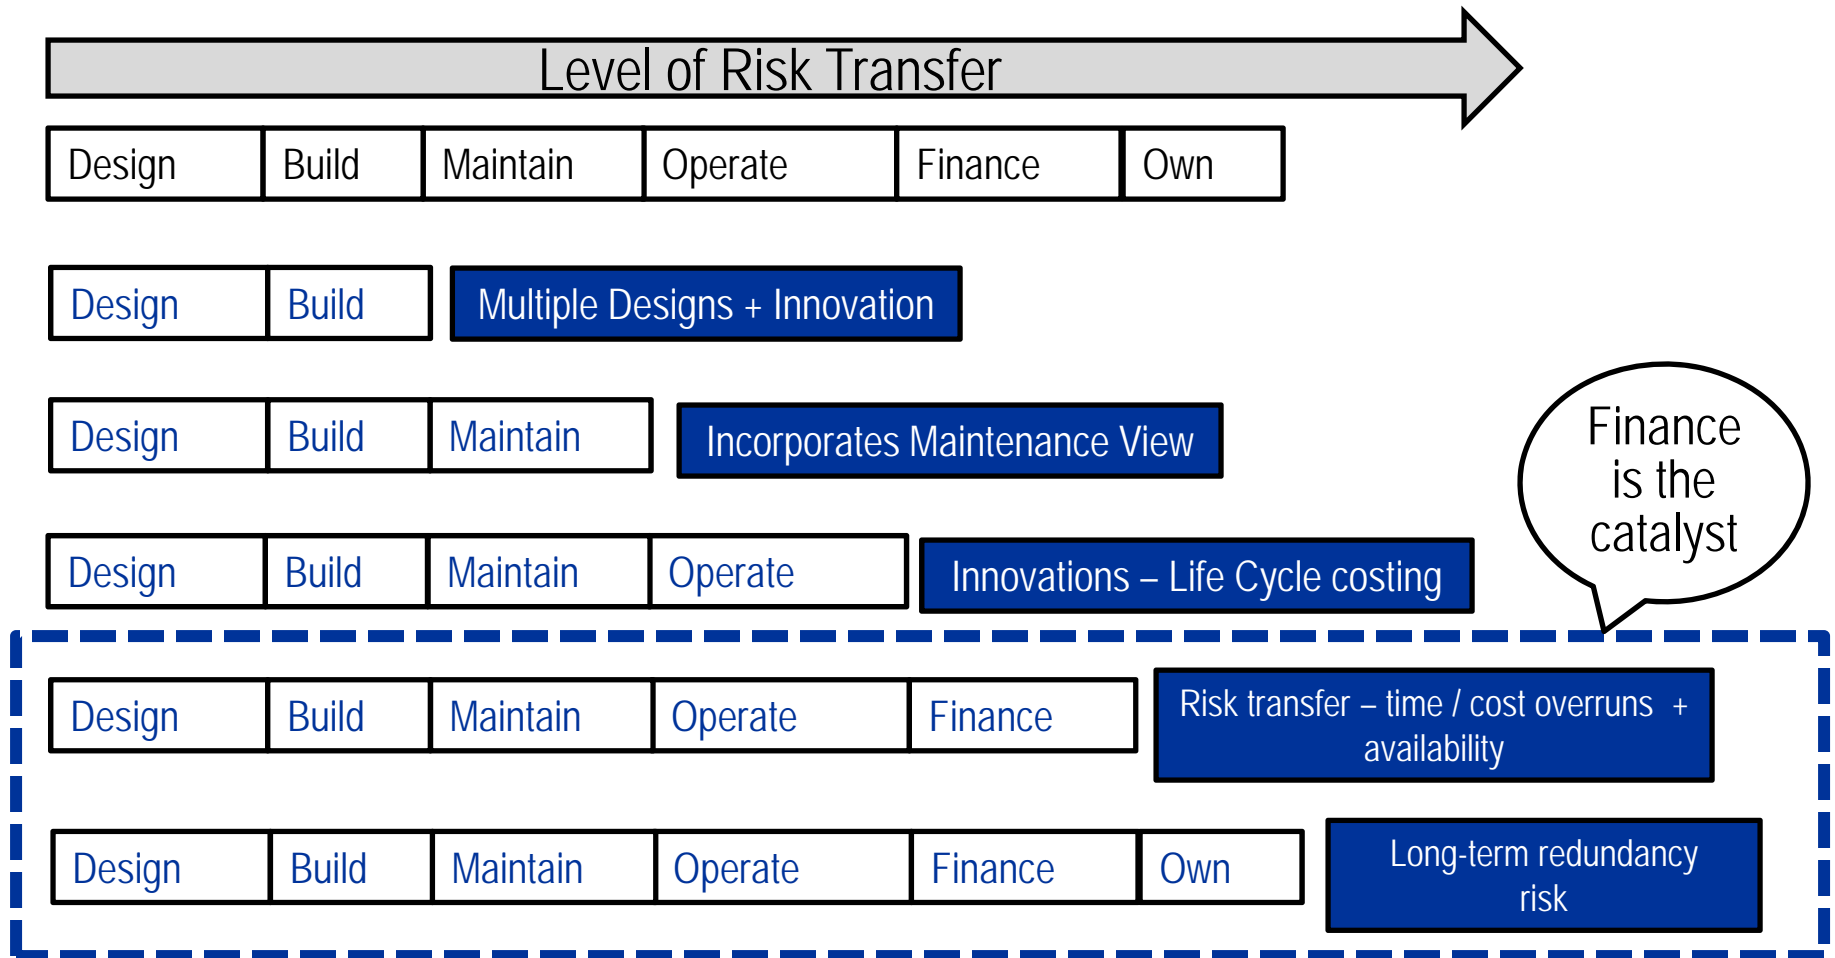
Level of Risk Transfer

| Design | Build | Maintain | Operate | Finance | Own |
|---|---|---|---|---|---|

| Design | Build |
|---|---|

Multiple Designs + Innovation

| Design | Build | Maintain |
|---|---|---|

Incorporates Maintenance View

Finance is the catalyst

| Design | Build | Maintain | Operate |
|---|---|---|---|

Innovations – Life Cycle costing

| Design | Build | Maintain | Operate | Finance |
|---|---|---|---|---|

Risk transfer – time / cost overruns + availability

| Design | Build | Maintain | Operate | Finance | Own |
|---|---|---|---|---|---|

Long-term redundancy risk